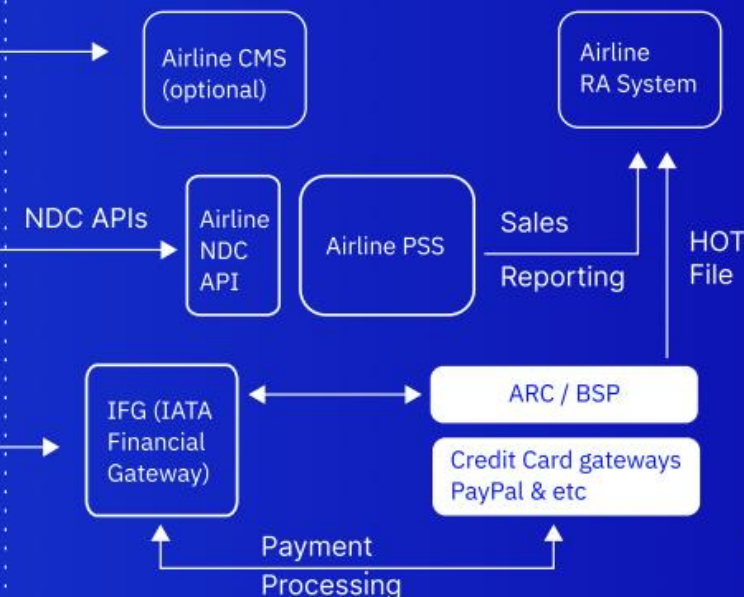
Airline CMS (optional)

Airline RA System

NDC APIs

Airline NDC API

Airline PSS

Sales

Reporting

HOT File

IFG (IATA Financial Gateway)

ARC / BSP

Credit Card gateways PayPal & etc

Payment Processing